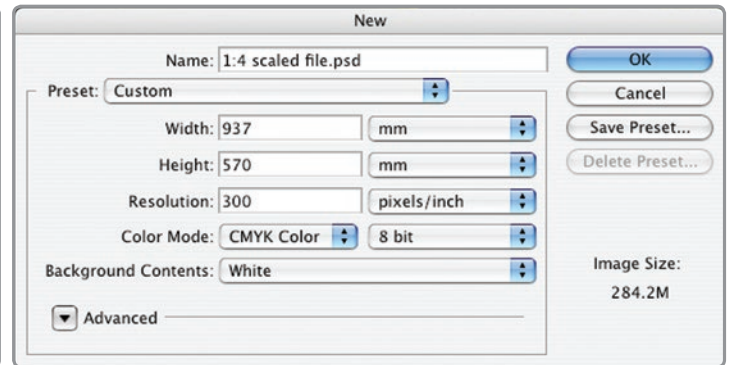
New

Name: 1:4 scaled file.psd

Preset: Custom

Width: 937 mm

Height: 570 mm

Resolution: 300 pixels/inch

Color Mode: CMYK Color 8 bit

Background Contents: White

Advanced

OK

Cancel

Save Preset...

Delete Preset...

Image Size:

284.2M